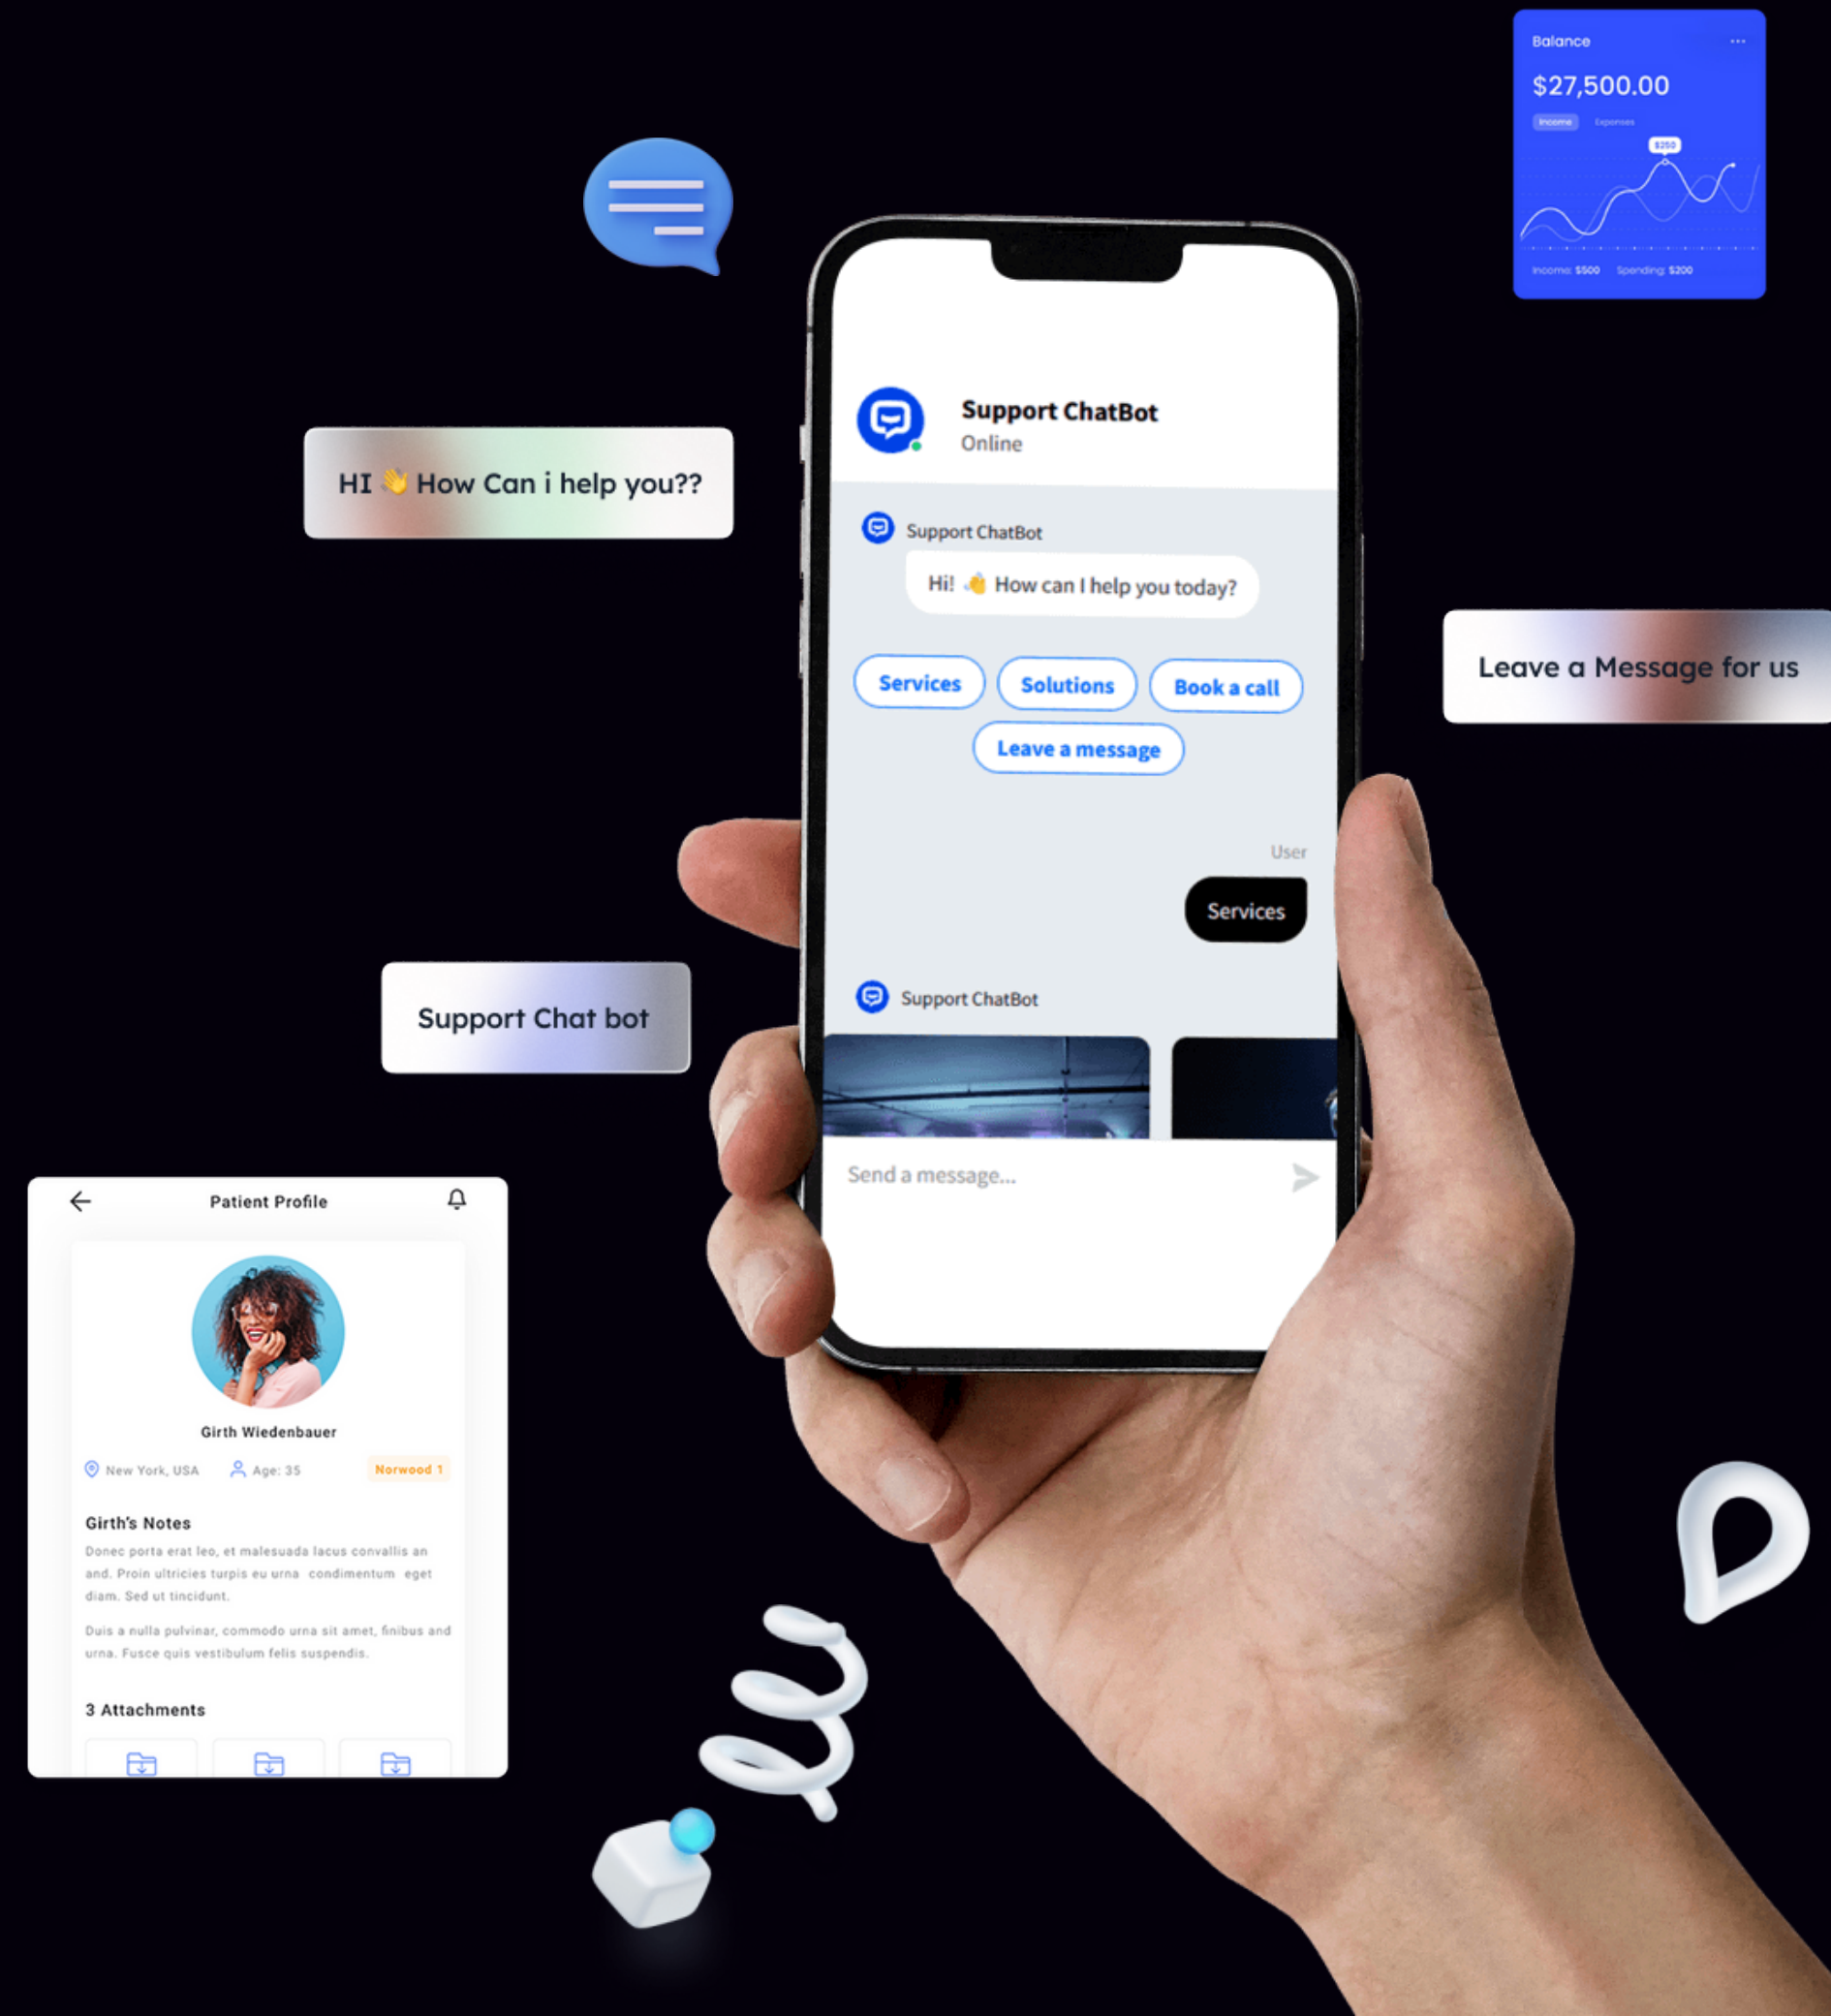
Balance
$27,500.00
Income Expenses
$250
Income: $500 Spending: $200

HI 👋 How Can i help you??

Support ChatBot
Online

Support ChatBot
Hi! 👋 How can I help you today?

Services
Solutions
Book a call
Leave a message

User
Services

Support ChatBot

Send a message...

Leave a Message for us

Support Chat bot

Patient Profile

Girth Wiedenbauer
New York, USA
Age: 35
Norwood 1

Girth's Notes
Donec porta erat leo, et malesuada lacus convallis an and. Proin ultricies turpis eu urna condimentum eget diam. Sed ut tincidunt.

Duis a nulla pulvinar, commodo urna sit amet, finibus and urna. Fusce quis vestibulum felis suspendis.

3 Attachments